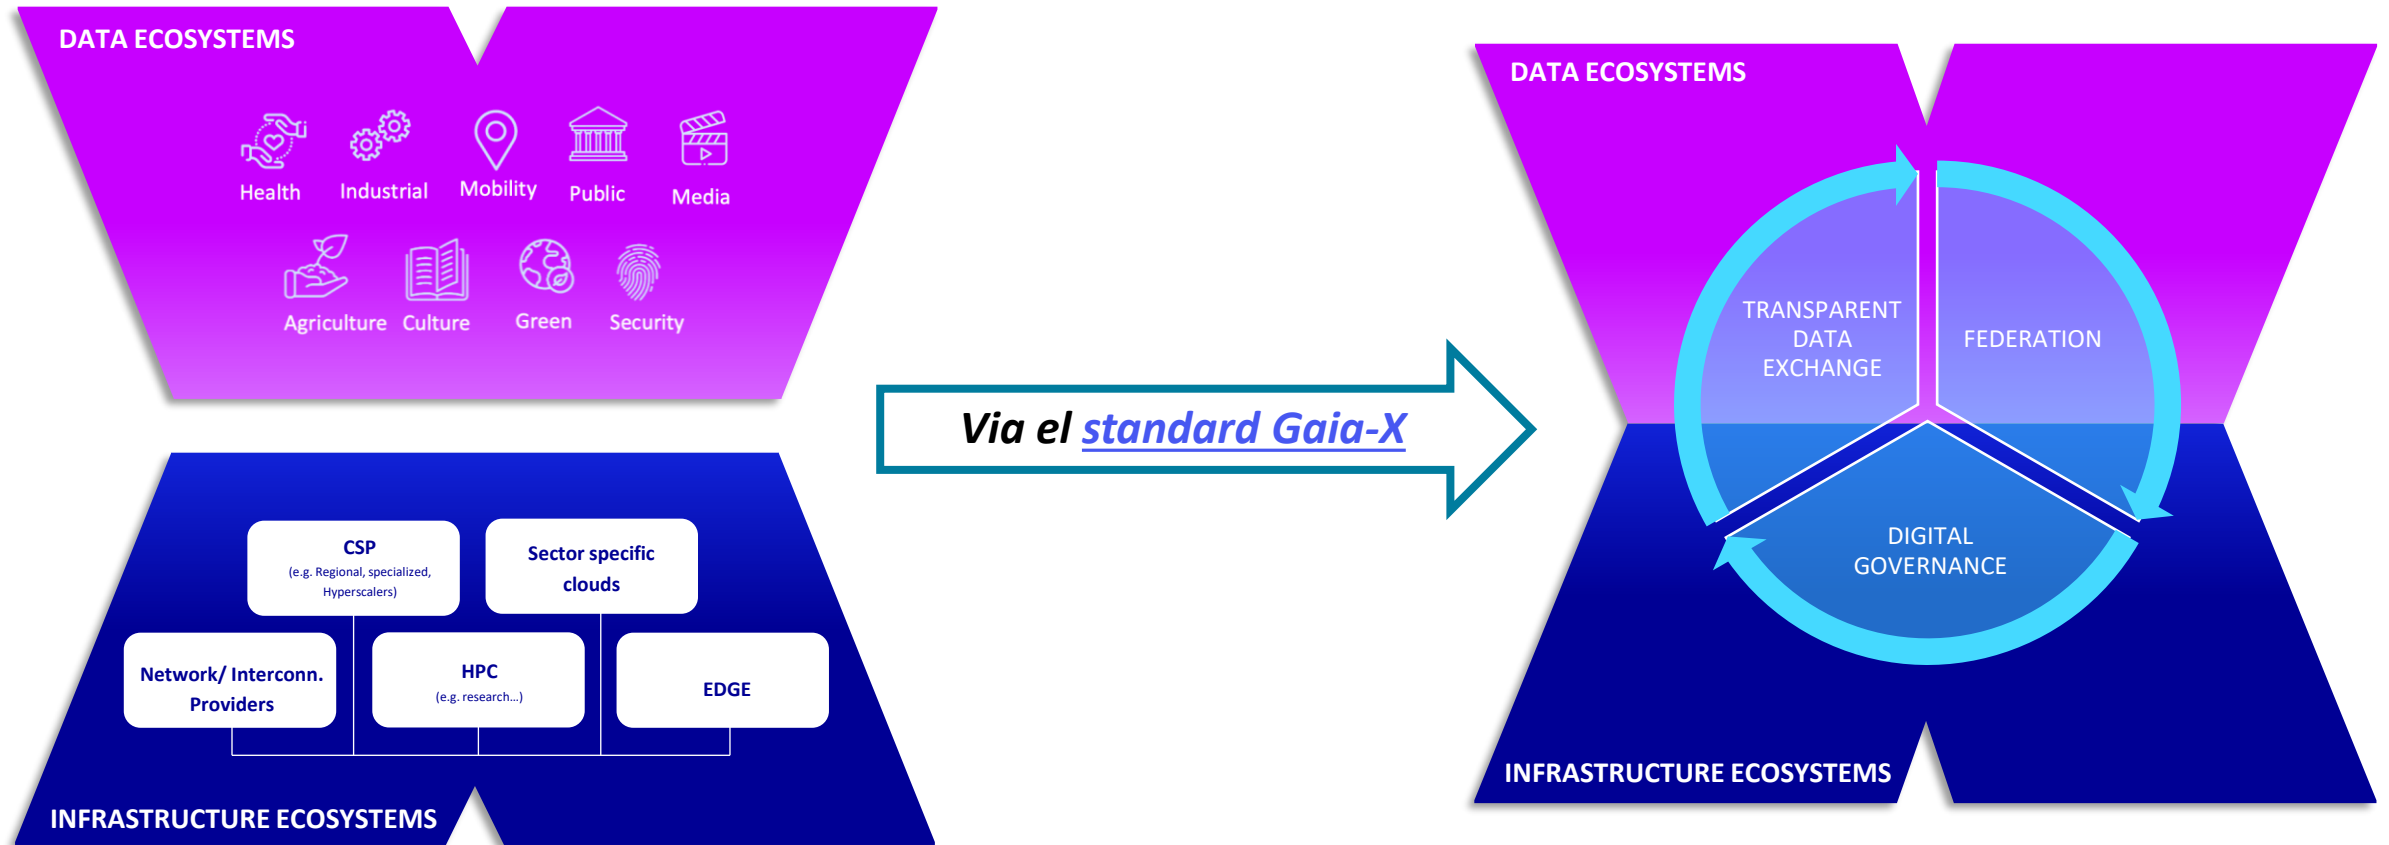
DATA ECOSYSTEMS

Health Industrial Mobility Public Media

Agriculture Culture Green Security

CSP
(e.g. Regional, specialized, Hyperscalers)

Sector specific clouds

Network/ Interconn. Providers

HPC
(e.g. research...)

EDGE

INFRASTRUCTURE ECOSYSTEMS

Via el standard Gaia-X

DATA ECOSYSTEMS

TRANSPARENT DATA EXCHANGE

FEDERATION

DIGITAL GOVERNANCE

INFRASTRUCTURE ECOSYSTEMS